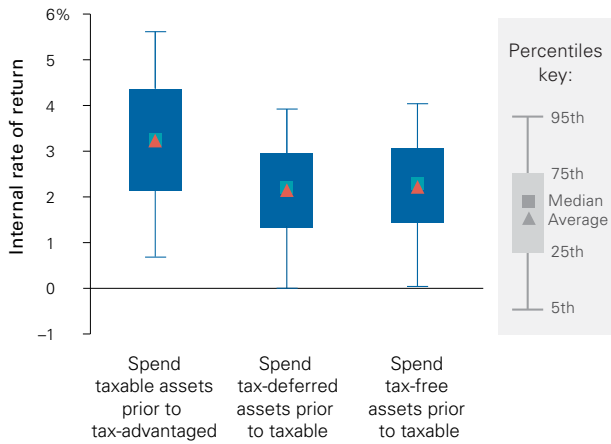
6%
5
4
3
2
1
0
–1

Internal rate of return

Spend taxable assets prior to tax-advantaged

Spend tax-deferred assets prior to taxable

Spend tax-free assets prior to taxable

Percentiles key:
95th
75th
Median
Average
25th
5th